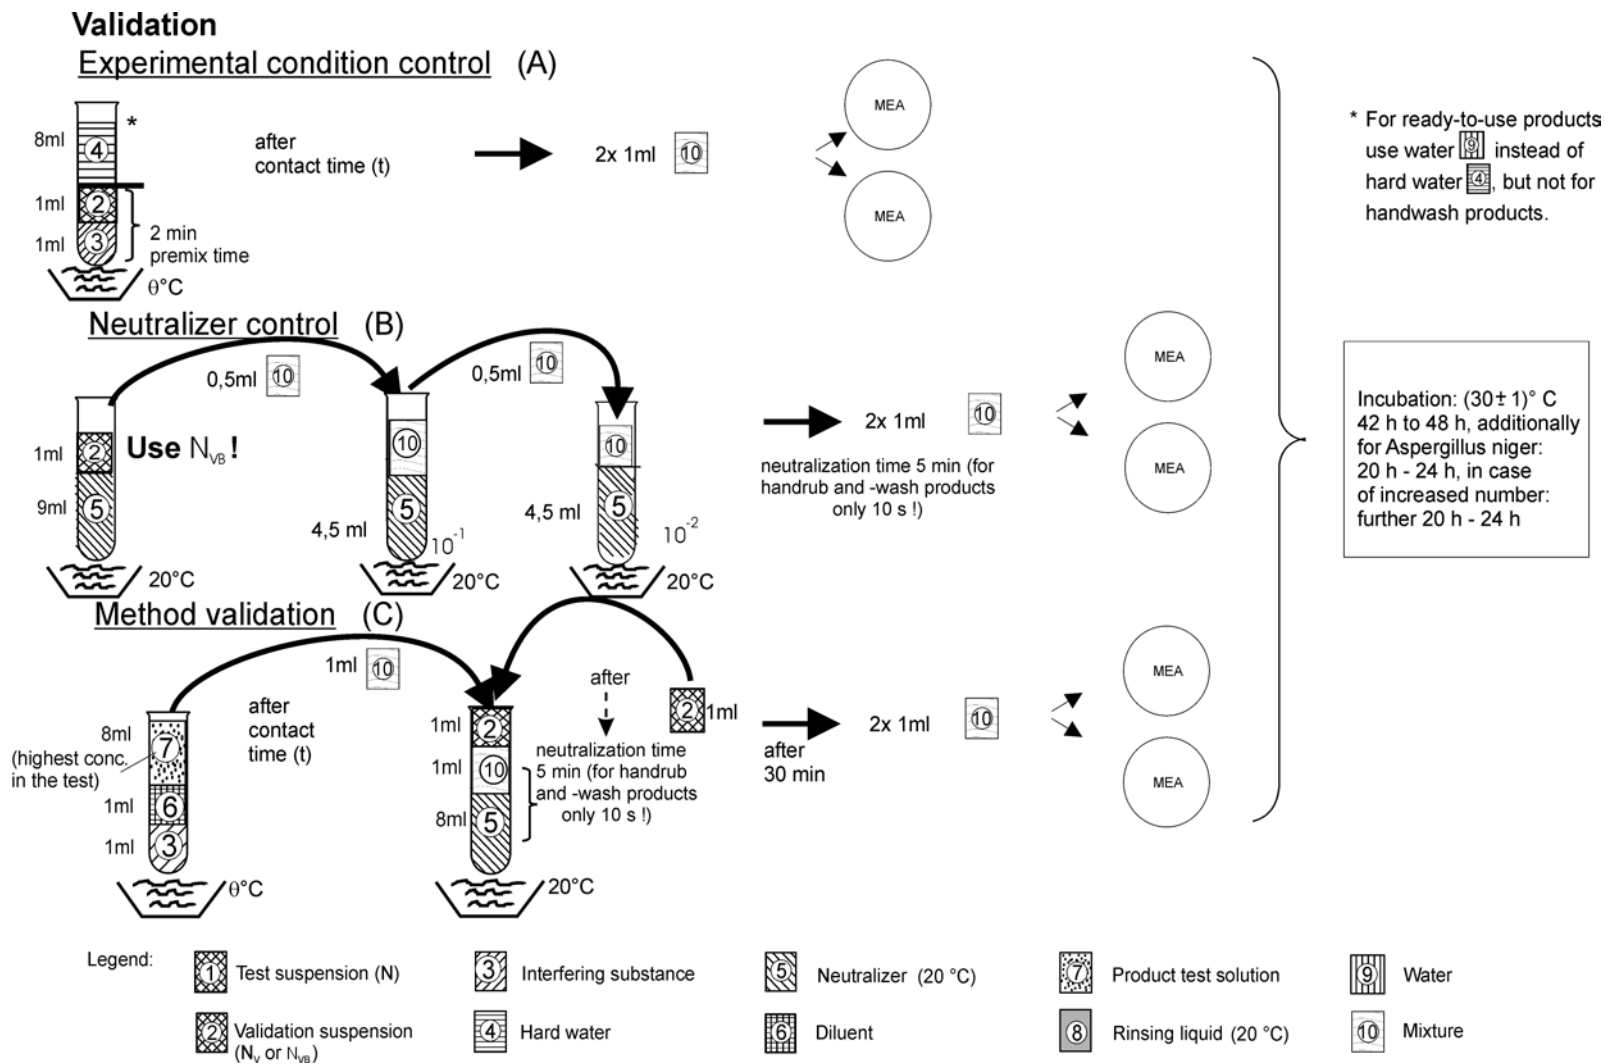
Validation

Experimental condition control (A)

8ml ④ *
1ml ②
1ml ③
2 min premix time
θ°C

after contact time (t)

2x 1ml ⑩

MEA

MEA

* For ready-to-use products use water ⑨ instead of hard water ④, but not for handwash products.

Neutralizer control (B)

0,5ml ⑩

0,5ml ⑩

1ml ② Use $N_{VB}$!
9ml ⑤
20°C

⑩
4,5 ml ⑤ $10^{-1}$
20°C

⑩
4,5 ml ⑤ $10^{-2}$
20°C

2x 1ml ⑩

neutralization time 5 min (for handrub and -wash products only 10 s !)

MEA

MEA

Incubation: (30± 1)° C 42 h to 48 h, additionally for Aspergillus niger: 20 h - 24 h, in case of increased number: further 20 h - 24 h

Method validation (C)

1ml ⑩

8ml (highest conc. in the test) ⑦
1ml ⑥
1ml ③
θ°C

after contact time (t)

1ml ②
1ml ⑩
8ml ⑤
20°C

after

② 1ml

neutralization time 5 min (for handrub and -wash products only 10 s !)

after 30 min

2x 1ml ⑩

MEA

MEA

Legend:
① Test suspension (N)
② Validation suspension ($N_V$ or $N_{VB}$)
③ Interfering substance
④ Hard water
⑤ Neutralizer (20 °C)
⑥ Diluent
⑦ Product test solution
⑧ Rinsing liquid (20 °C)
⑨ Water
⑩ Mixture